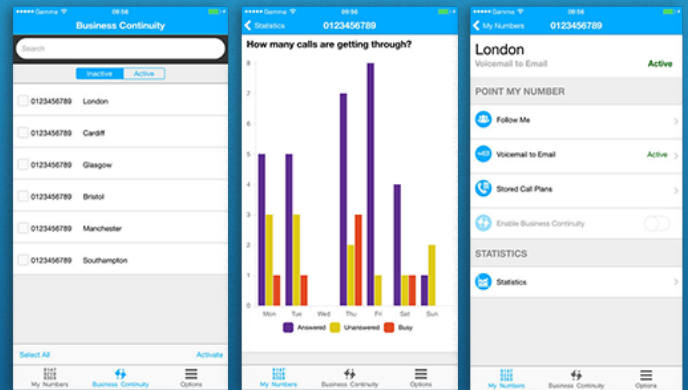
Gemma 09:56

Business Continuity

Search

Inactive | Active

0123456789 London

0123456789 Cardiff

0123456789 Glasgow

0123456789 Bristol

0123456789 Manchester

0123456789 Southampton

Select All

Activate

My Numbers | Business Continuity | Options

Gemma 09:56

Statistics

0123456789

How many calls are getting through?

8
7
6
5
4
3
2
1
0

Mon Tue Wed Thu Fri Sat Sun

Answered Unanswered Busy

My Numbers | Business Continuity | Options

Gemma 09:56

My Numbers

0123456789

London

Voicemail to Email

Active

POINT MY NUMBER

Follow Me

Voicemail to Email

Active

Stored Call Plans

Enable Business Continuity

STATISTICS

Statistics

My Numbers | Business Continuity | Options